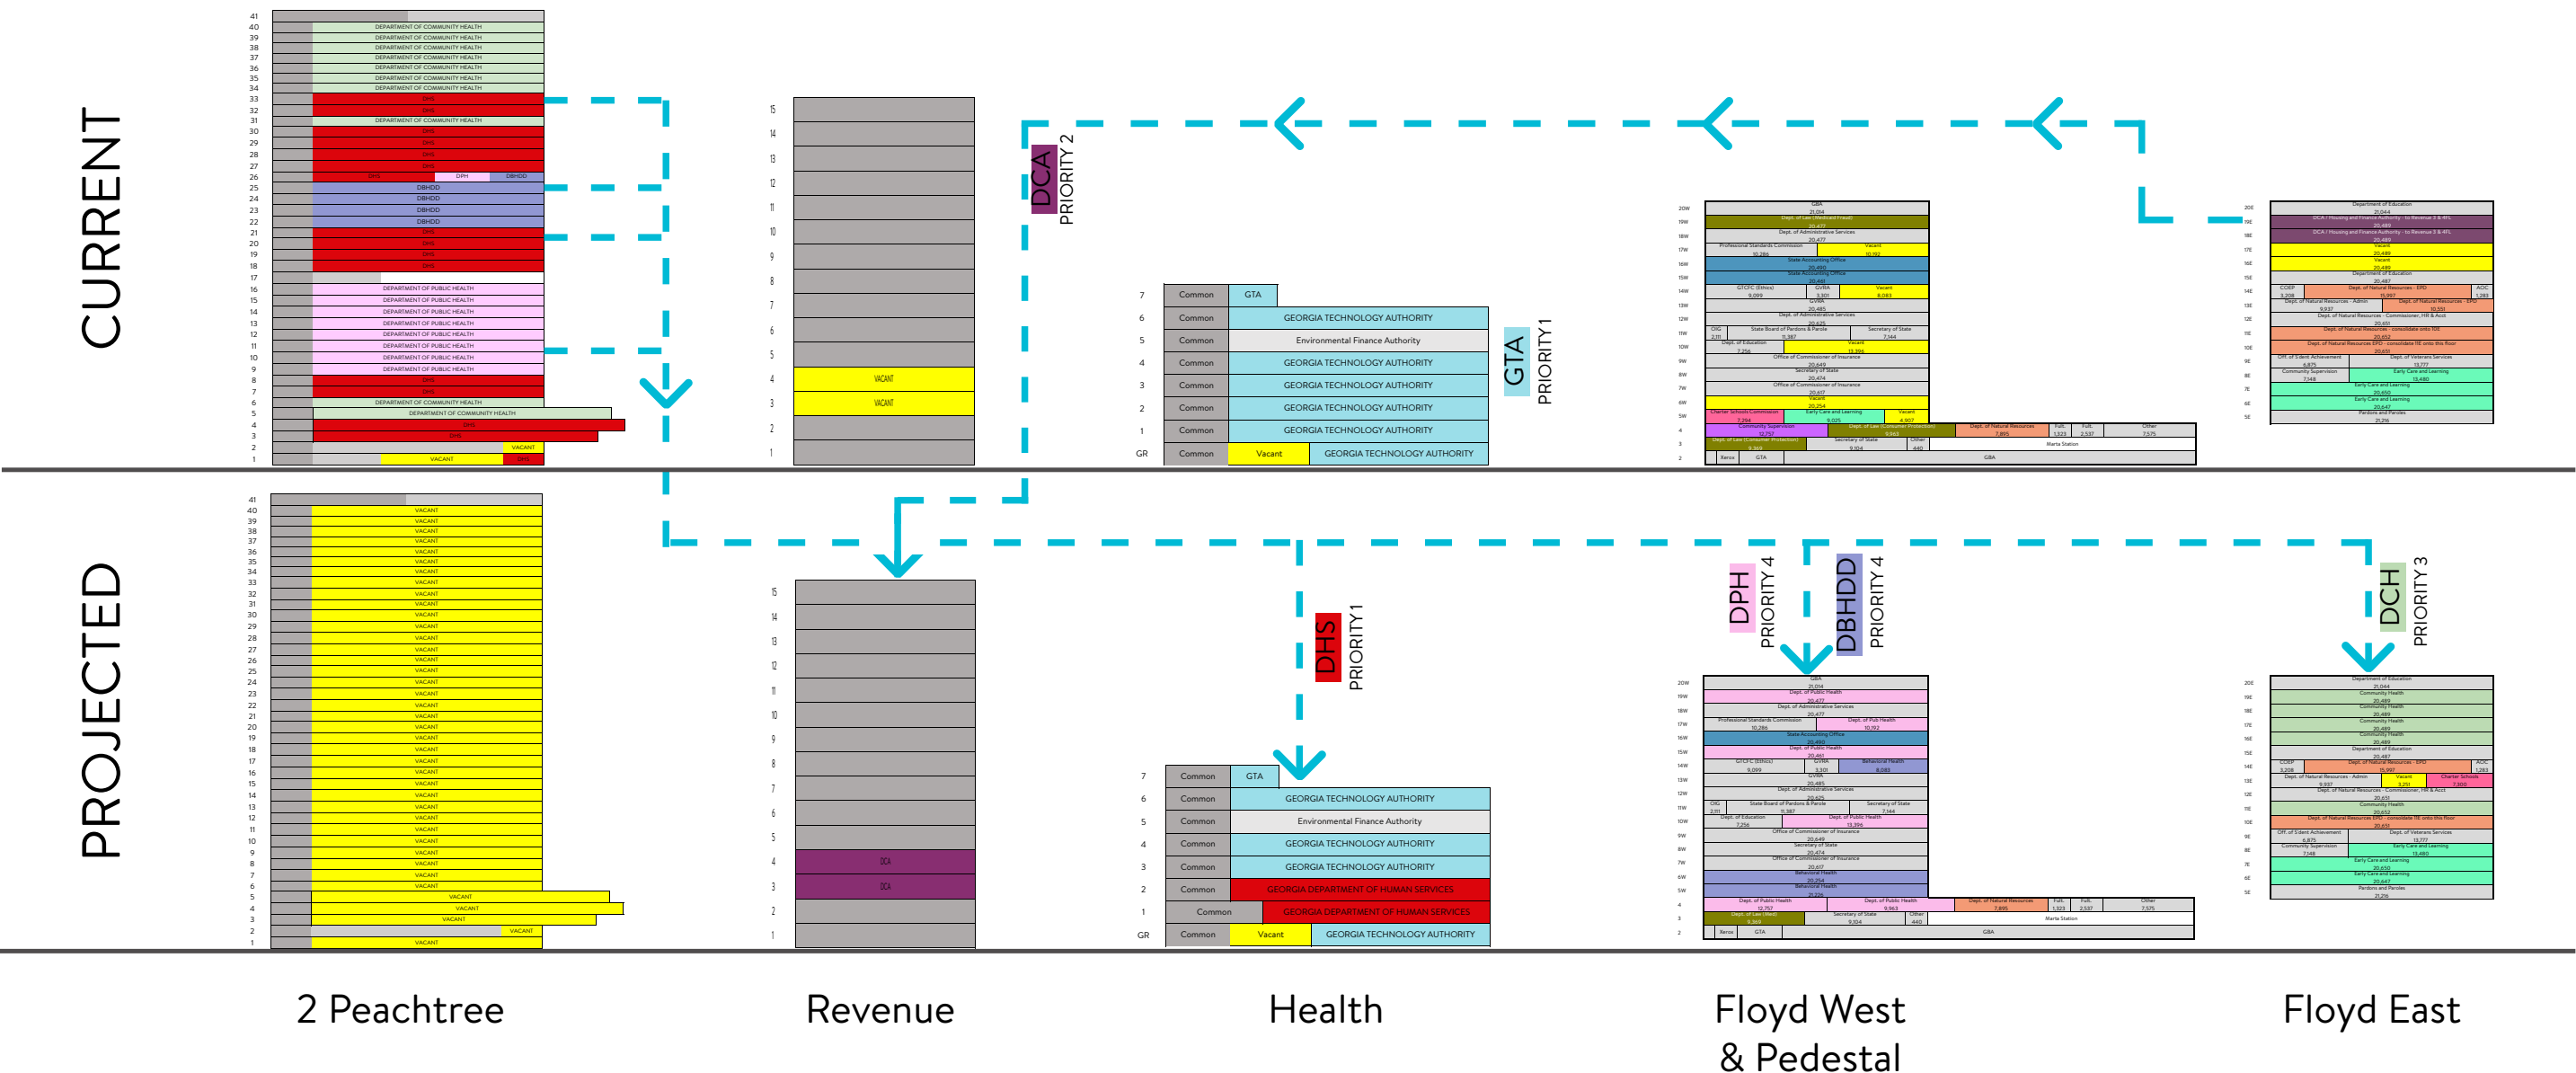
CURRENT

PROJECTED

41
40 DEPARTMENT OF COMMUNITY HEALTH
39 DEPARTMENT OF COMMUNITY HEALTH
38 DEPARTMENT OF COMMUNITY HEALTH
37 DEPARTMENT OF COMMUNITY HEALTH
36 DEPARTMENT OF COMMUNITY HEALTH
35 DEPARTMENT OF COMMUNITY HEALTH
34 DEPARTMENT OF COMMUNITY HEALTH
33 DHS
32 DHS
31 DEPARTMENT OF COMMUNITY HEALTH
30 DHS
29 DHS
28 DHS
27 DHS
26 DHS DPH DBHDD
25 DBHDD
24 DBHDD
23 DBHDD
22 DBHDD
21 DHS
20 DHS
19 DHS
18 DHS
17
16 DEPARTMENT OF PUBLIC HEALTH
15 DEPARTMENT OF PUBLIC HEALTH
14 DEPARTMENT OF PUBLIC HEALTH
13 DEPARTMENT OF PUBLIC HEALTH
12 DEPARTMENT OF PUBLIC HEALTH
11 DEPARTMENT OF PUBLIC HEALTH
10 DEPARTMENT OF PUBLIC HEALTH
9 DEPARTMENT OF PUBLIC HEALTH
8 DHS
7 DHS
6 DEPARTMENT OF COMMUNITY HEALTH
5 DEPARTMENT OF COMMUNITY HEALTH
4 DHS
3 DHS
2 VACANT
1 VACANT DHS

15 14 13 12 11 10 9 8 7 6 5
4 VACANT
3 VACANT
2 1

DCA
PRIORITY 2

| | | |
|---|---|---|
| 7 | Common | GTA |
| 6 | Common | GEORGIA TECHNOLOGY AUTHORITY |
| 5 | Common | Environmental Finance Authority |
| 4 | Common | GEORGIA TECHNOLOGY AUTHORITY |
| 3 | Common | GEORGIA TECHNOLOGY AUTHORITY |
| 2 | Common | GEORGIA TECHNOLOGY AUTHORITY |
| 1 | Common | GEORGIA TECHNOLOGY AUTHORITY |
| GR | Common | Vacant / GEORGIA TECHNOLOGY AUTHORITY |

GTA
PRIORITY 1

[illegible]

41 ... 6 VACANT
5 VACANT
4 VACANT
3 VACANT
2 VACANT
1 VACANT

15 14 13 12 11 10 9 8 7 6 5
4 DCA
3 DCA
2 1

DHS
PRIORITY 1

| | | |
|---|---|---|
| 7 | Common | GTA |
| 6 | Common | GEORGIA TECHNOLOGY AUTHORITY |
| 5 | Common | Environmental Finance Authority |
| 4 | Common | GEORGIA TECHNOLOGY AUTHORITY |
| 3 | Common | GEORGIA TECHNOLOGY AUTHORITY |
| 2 | Common | GEORGIA DEPARTMENT OF HUMAN SERVICES |
| 1 | Common | GEORGIA DEPARTMENT OF HUMAN SERVICES |
| GR | Common | Vacant / GEORGIA TECHNOLOGY AUTHORITY |

DPH
PRIORITY 4

DBHDD
PRIORITY 4

DCH
PRIORITY 3

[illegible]

2 Peachtree

Revenue

Health

Floyd West & Pedestal

Floyd East